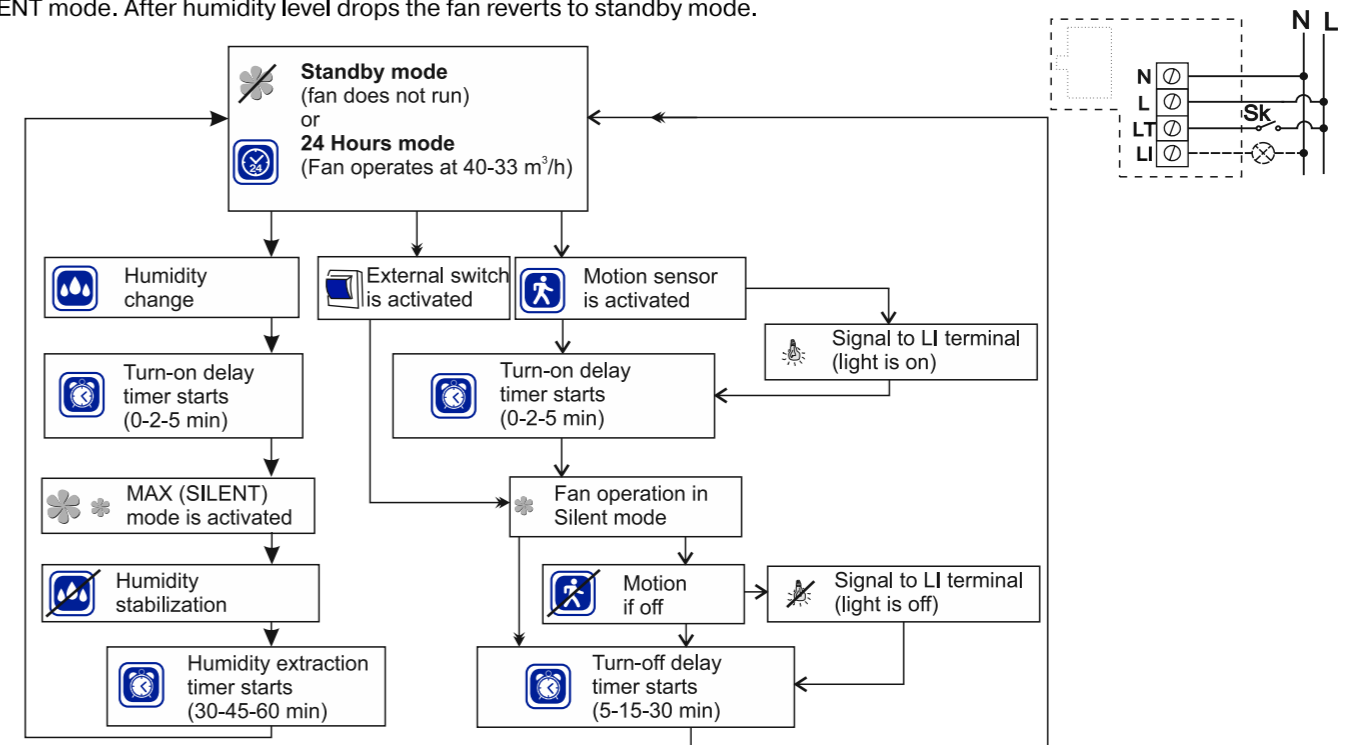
ENT mode. After humidity level drops the fan reverts to standby mode.

N L

N
L
LT
LI
Sk

**Standby mode**
(fan does not run)
or
**24 Hours mode**
(Fan operates at 40-33 $m^3/h$)

Humidity change

External switch is activated

Motion sensor is activated

Signal to LI terminal (light is on)

Turn-on delay timer starts (0-2-5 min)

Turn-on delay timer starts (0-2-5 min)

MAX (SILENT) mode is activated

Fan operation in Silent mode

Humidity stabilization

Motion if off

Signal to LI terminal (light is off)

Humidity extraction timer starts (30-45-60 min)

Turn-off delay timer starts (5-15-30 min)